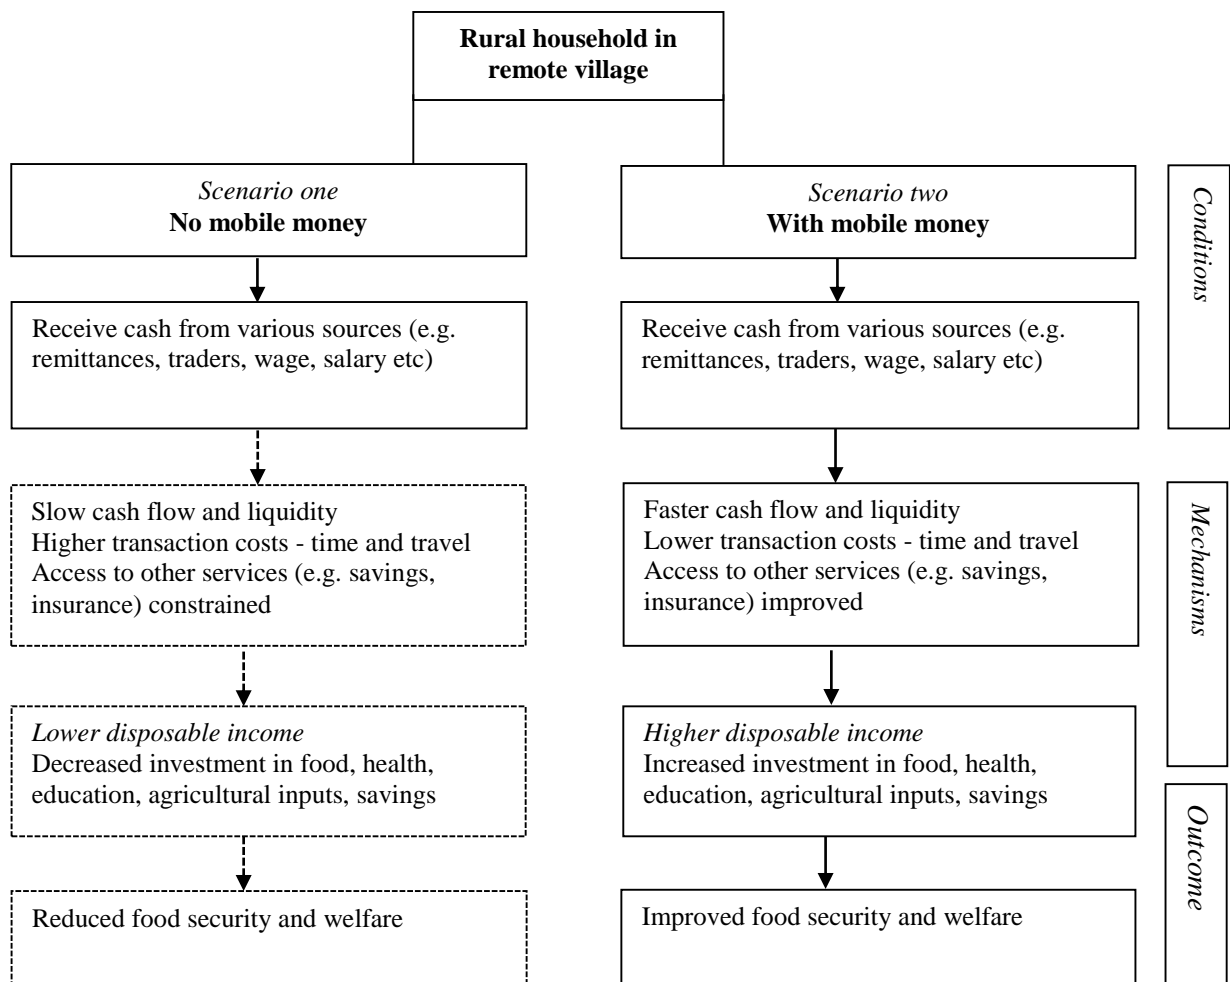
Rural household in remote village

*Scenario one*
No mobile money

Receive cash from various sources (e.g. remittances, traders, wage, salary etc)

Slow cash flow and liquidity
Higher transaction costs - time and travel
Access to other services (e.g. savings, insurance) constrained

*Lower disposable income*
Decreased investment in food, health, education, agricultural inputs, savings

Reduced food security and welfare

*Scenario two*
With mobile money

Receive cash from various sources (e.g. remittances, traders, wage, salary etc)

Faster cash flow and liquidity
Lower transaction costs - time and travel
Access to other services (e.g. savings, insurance) improved

*Higher disposable income*
Increased investment in food, health, education, agricultural inputs, savings

Improved food security and welfare

*Conditions*

*Mechanisms*

*Outcome*